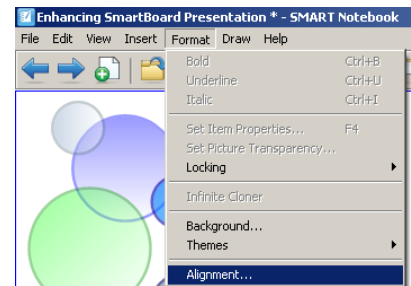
Enhancing SmartBoard Presentation * - SMART Notebook
File Edit View Insert Format Draw Help
Bold Ctrl+B
Underline Ctrl+U
Italic Ctrl+I
Set Item Properties... F4
Set Picture Transparency...
Locking
Infinite Cloner
Background...
Themes
Alignment...